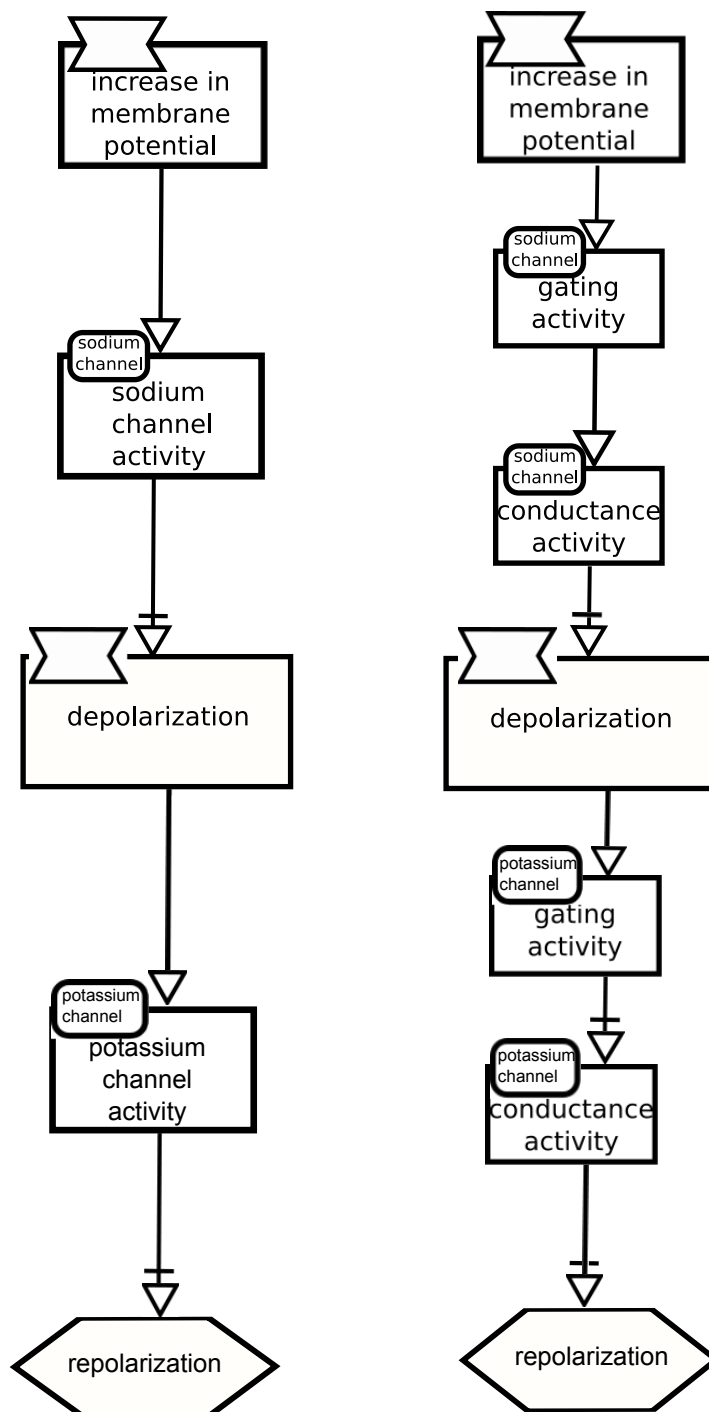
increase in membrane potential

sodium channel

sodium channel activity

depolarization

potassium channel

potassium channel activity

repolarization

increase in membrane potential

sodium channel

gating activity

sodium channel

conductance activity

depolarization

potassium channel

gating activity

potassium channel

conductance activity

repolarization